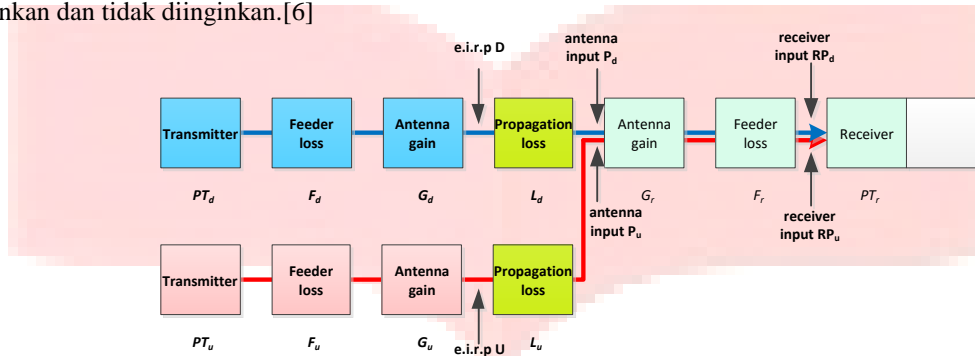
nkan dan tidak diinginkan.[6]

e.i.r.p D

antenna input $P_d$

receiver input $RP_d$

Transmitter

Feeder loss

Antenna gain

Propagation loss

Antenna gain

Feeder loss

Receiver

$PT_d$ $F_d$ $G_d$ $L_d$ $G_r$ $F_r$ $PT_r$

antenna input $P_u$

receiver input $RP_u$

Transmitter

Feeder loss

Antenna gain

Propagation loss

$PT_u$ $F_u$ $G_u$ e.i.r.p U $L_u$